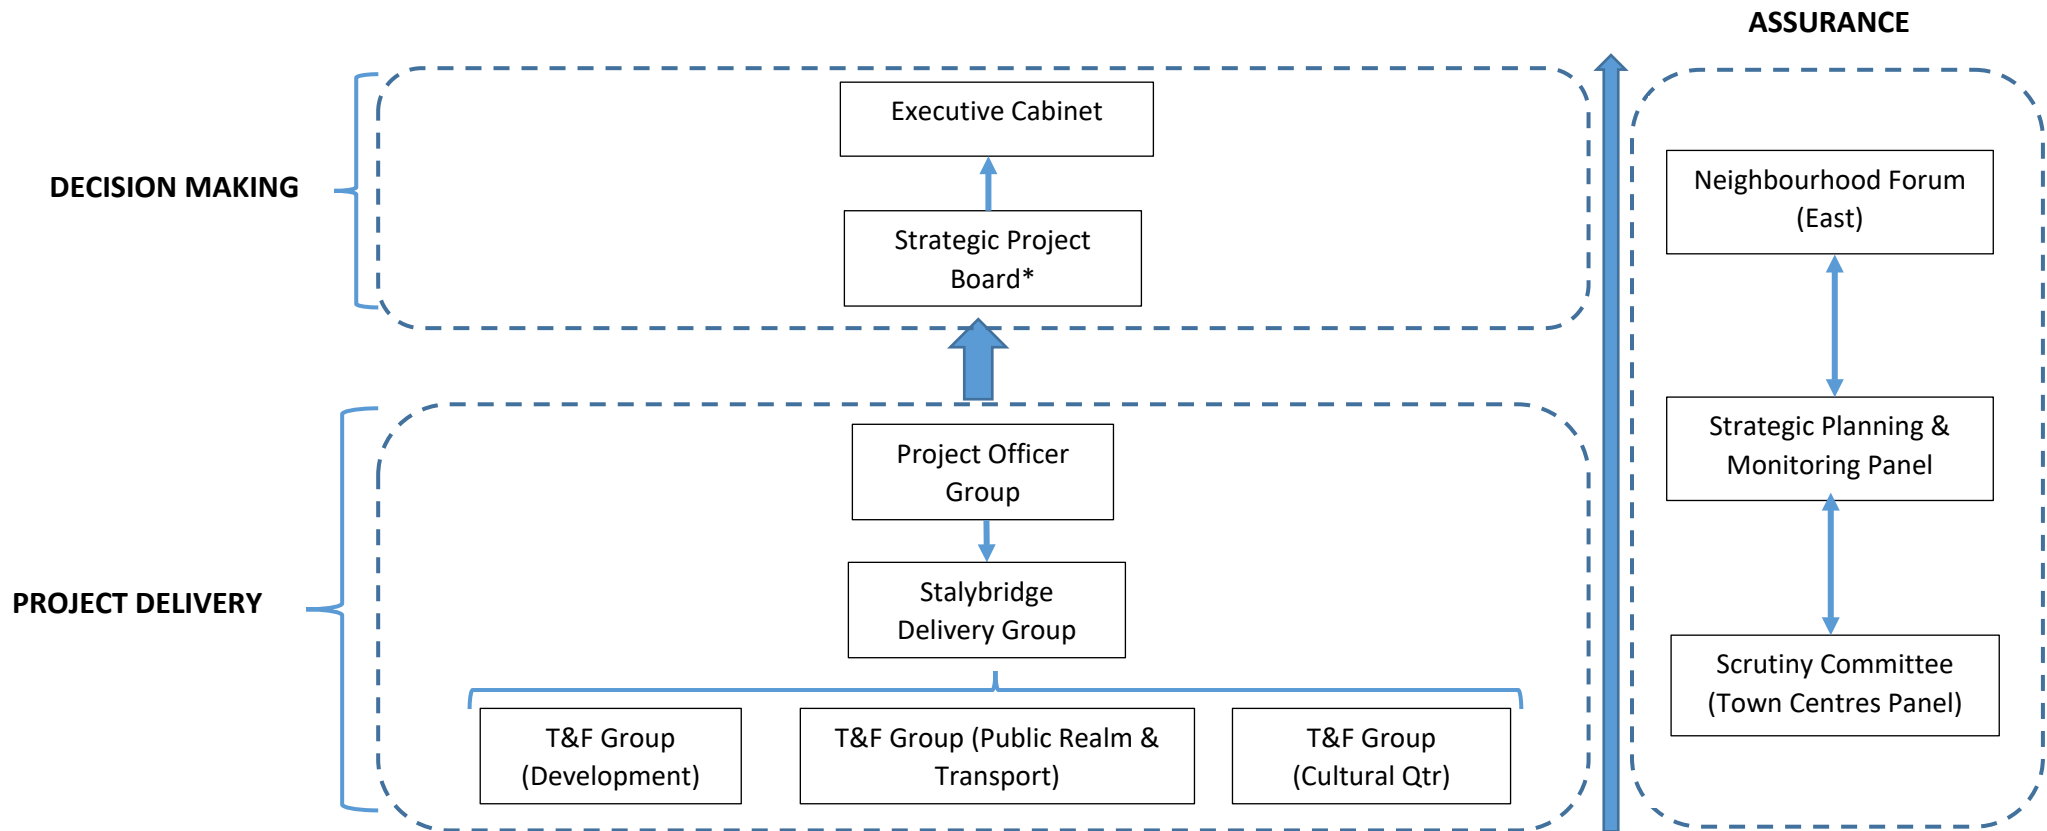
ASSURANCE

DECISION MAKING

Executive Cabinet

Strategic Project Board*

Neighbourhood Forum (East)

Strategic Planning & Monitoring Panel

Scrutiny Committee (Town Centres Panel)

PROJECT DELIVERY

Project Officer Group

Stalybridge Delivery Group

T&F Group (Development)

T&F Group (Public Realm & Transport)

T&F Group (Cultural Qtr)